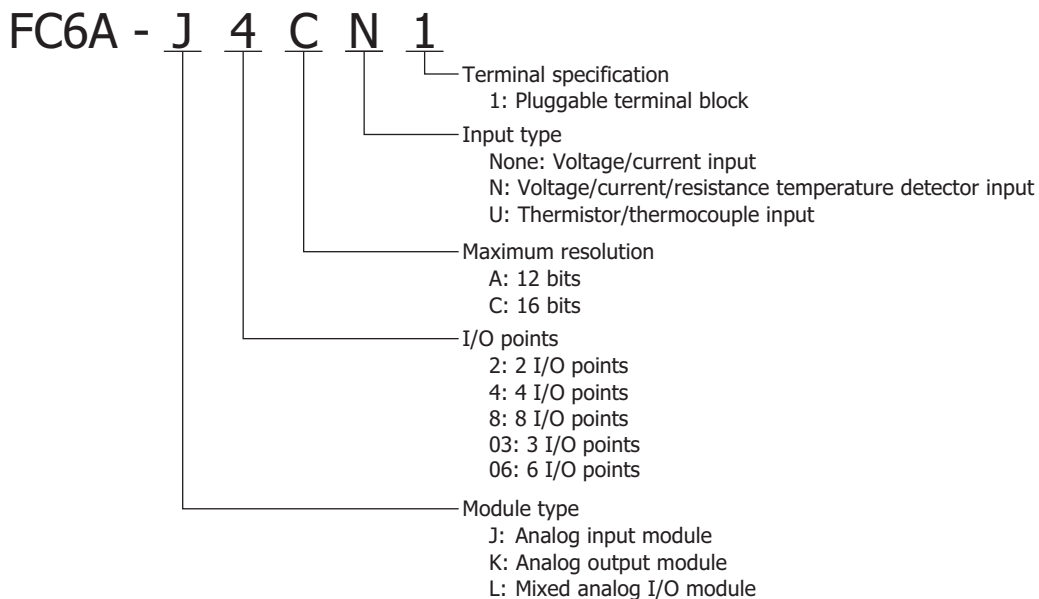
FC6A - J 4 C N 1

Terminal specification
1: Pluggable terminal block

Input type
None: Voltage/current input
N: Voltage/current/resistance temperature detector input
U: Thermistor/thermocouple input

Maximum resolution
A: 12 bits
C: 16 bits

I/O points
2: 2 I/O points
4: 4 I/O points
8: 8 I/O points
03: 3 I/O points
06: 6 I/O points

Module type
J: Analog input module
K: Analog output module
L: Mixed analog I/O module